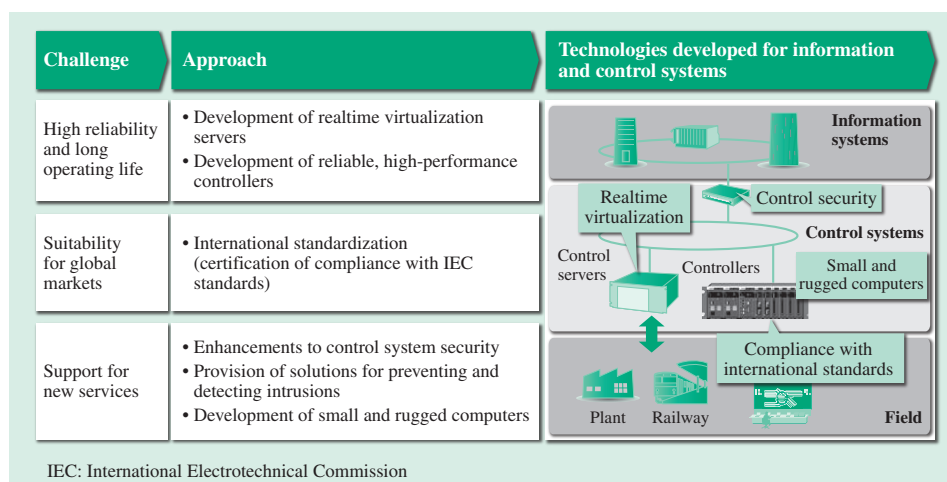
| Challenge | Approach |
|---|---|
| High reliability and long operating life | • Development of realtime virtualization servers<br>• Development of reliable, high-performance controllers |
| Suitability for global markets | • International standardization (certification of compliance with IEC standards) |
| Support for new services | • Enhancements to control system security<br>• Provision of solutions for preventing and detecting intrusions<br>• Development of small and rugged computers |

Technologies developed for information and control systems

Information systems

Realtime virtualization

Control security

Control systems

Control servers

Controllers

Small and rugged computers

Compliance with international standards

Plant

Railway

Field

IEC: International Electrotechnical Commission